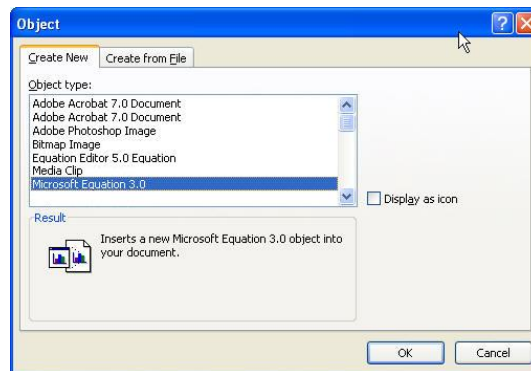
Object

Create New
Create from File

Object type:

Adobe Acrobat 7.0 Document
Adobe Acrobat 7.0 Document
Adobe Photoshop Image
Bitmap Image
Equation Editor 5.0 Equation
Media Clip
Microsoft Equation 3.0

Display as icon

Result

Inserts a new Microsoft Equation 3.0 object into your document.

OK
Cancel